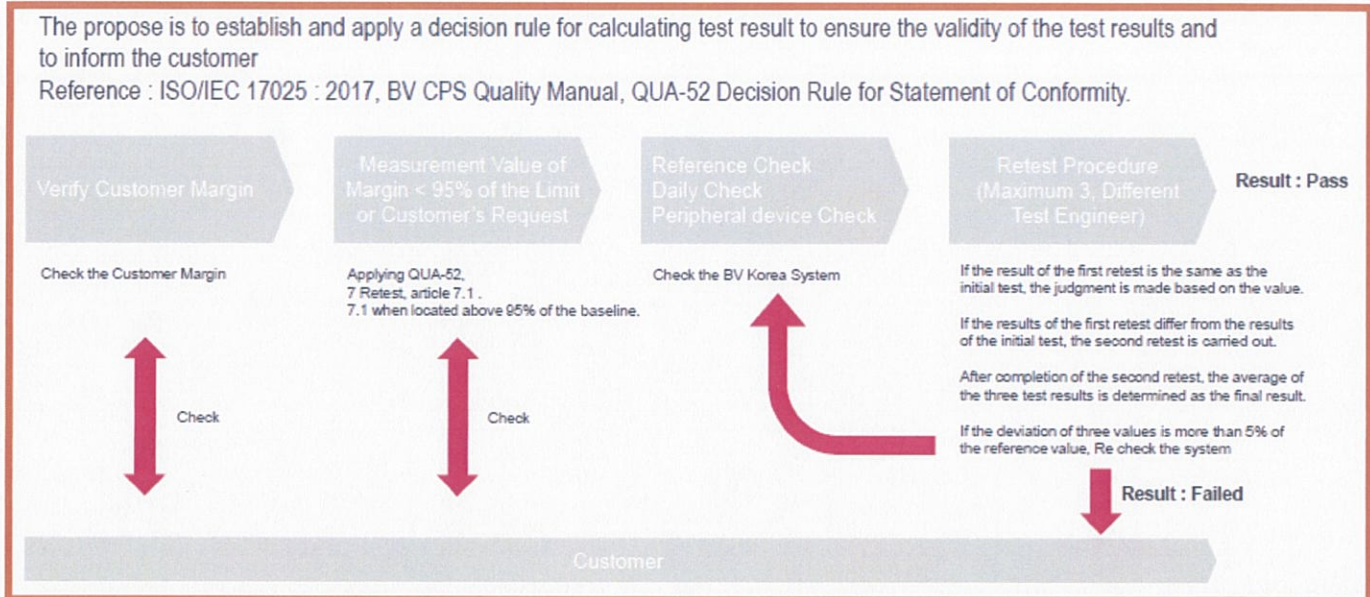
The propose is to establish and apply a decision rule for calculating test result to ensure the validity of the test results and to inform the customer
Reference : ISO/IEC 17025 : 2017, BV CPS Quality Manual, QUA-52 Decision Rule for Statement of Conformity.

Verify Customer Margin

Measurement Value of Margin < 95% of the Limit or Customer's Request

Reference Check
Daily Check
Peripheral device Check

Retest Procedure (Maximum 3, Different Test Engineer)

Result : Pass

Check the Customer Margin

Applying QUA-52,
7 Retest, article 7.1 .
7.1 when located above 95% of the baseline.

Check the BV Korea System

If the result of the first retest is the same as the initial test, the judgment is made based on the value.

If the results of the first retest differ from the results of the initial test, the second retest is carried out.

After completion of the second retest, the average of the three test results is determined as the final result.

If the deviation of three values is more than 5% of the reference value, Re check the system

Check

Check

Result : Failed

Customer